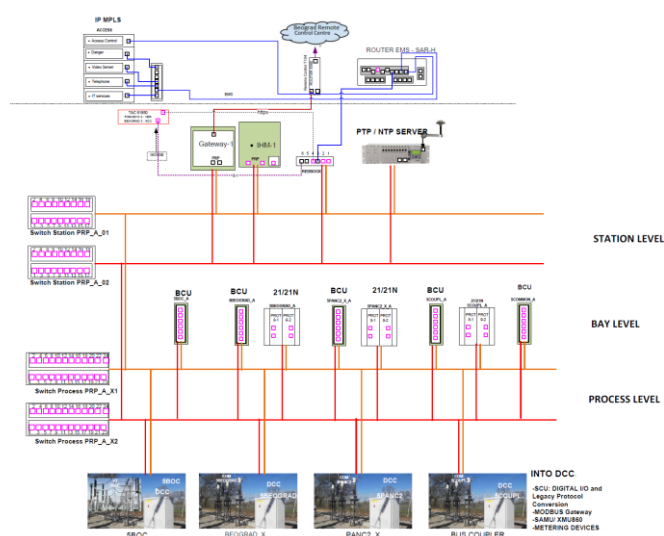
IP MPLS

ACCESS

• Access Control

• Danger

• Video Sensor

• Telephone

• IT services

Beograd Remote Control Centre

ROUTER EMS - SAR-H

EMS

TSC EVBD

Gateway-1

IHM-1

PTP / NTP SERVER

Switch Station PRP_A_01

Switch Station PRP_A_02

STATION LEVEL

BCU

BCU

21/21N

BCU

21/21N

BCU

BCU

SBOC_A

BEOGRAD_A

BEOGRAD_A

SPANC2_X_A

SPANC2_X_A

SCOUPL_A

SCOUPL_A

SCOMMON_A

PROT 1

PROT 2

PROT 1

PROT 2

PROT 1

PROT 2

BAY LEVEL

Switch Process PRP_A_X1

PROCESS LEVEL

Switch Process PRP_A_X2

SBOC

DCC

DCC

SBEOGRAD

DCC

SPANC2

DCC

SCOUPL

INTO DCC:

-SCU: DIGITAL I/O and Legacy Protocol Conversion

-MODBUS Gateway

-SAMU/ XMU860

-METERING DEVICES

SBOC

BEOGRAD_X

PANC2_X

BUS COUPLER